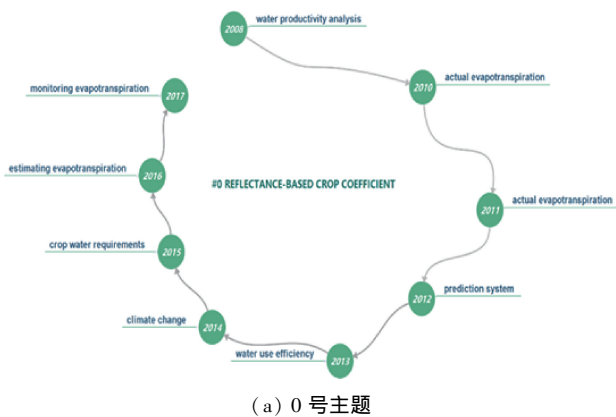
2008 water productivity analysis

2010 actual evapotranspiration

2011 actual evapotranspiration

2012 prediction system

2013 water use efficiency

2014 climate change

2015 crop water requirements

2016 estimating evapotranspiration

2017 monitoring evapotranspiration

#0 REFLECTANCE-BASED CROP COEFFICIENT

(a) 0 号主题